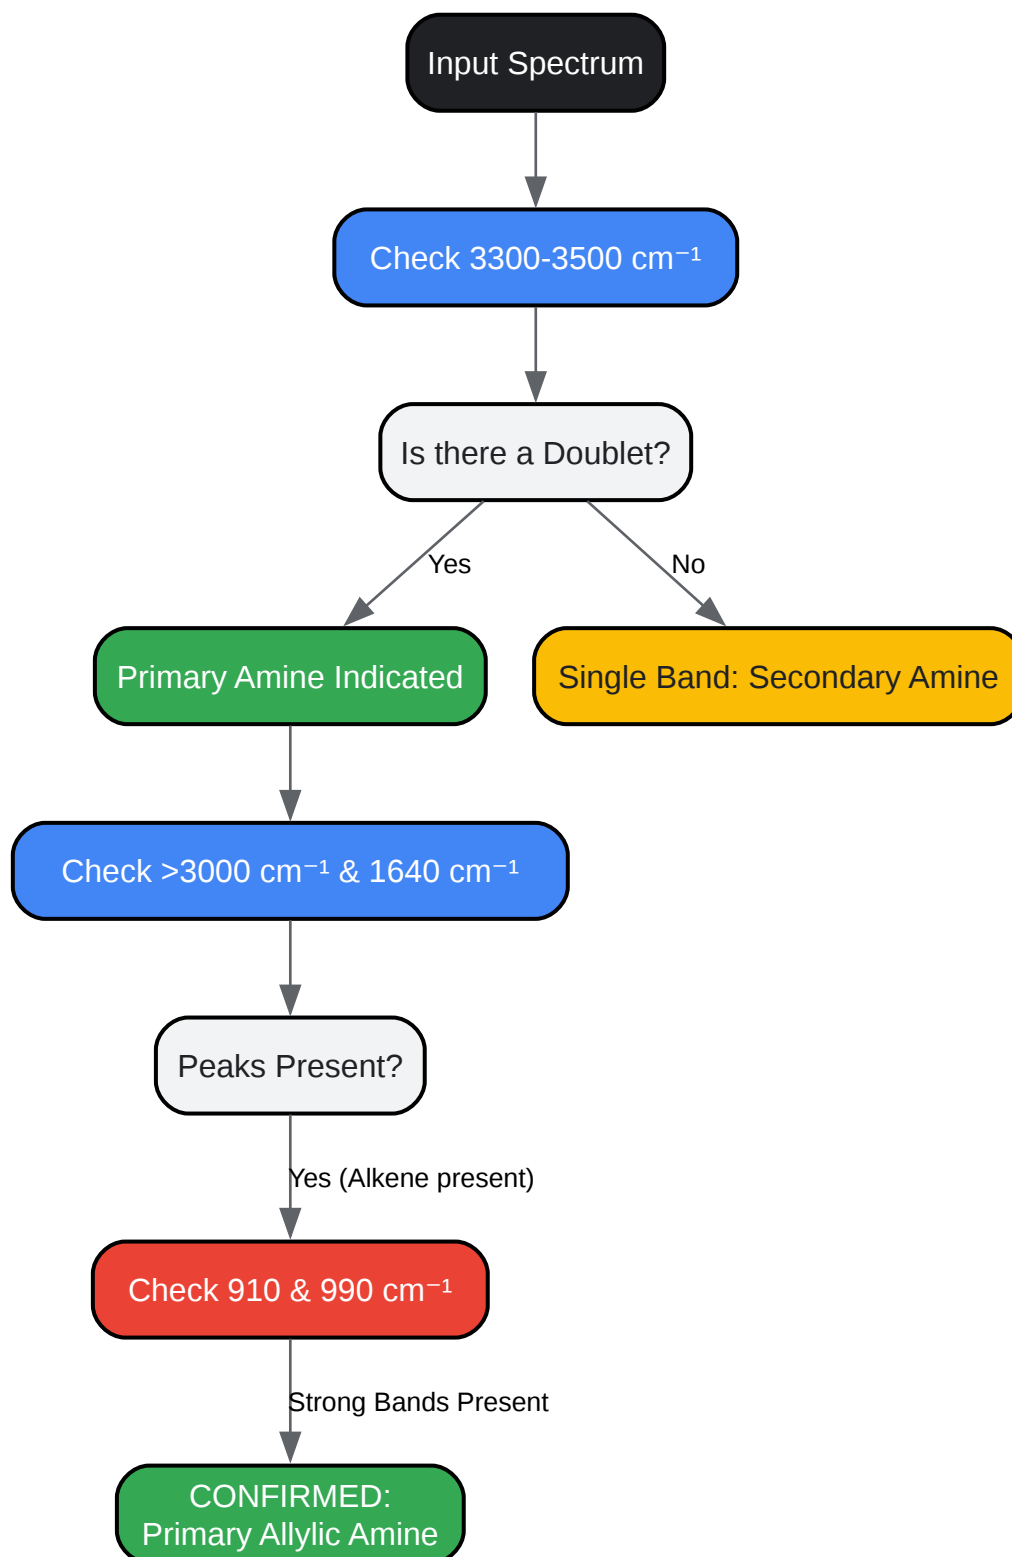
Input Spectrum

Check 3300-3500 cm$^{-1}$

Is there a Doublet?

Yes

No

Primary Amine Indicated

Single Band: Secondary Amine

Check >3000 cm$^{-1}$ & 1640 cm$^{-1}$

Peaks Present?

Yes (Alkene present)

Check 910 & 990 cm$^{-1}$

Strong Bands Present

CONFIRMED:
Primary Allylic Amine